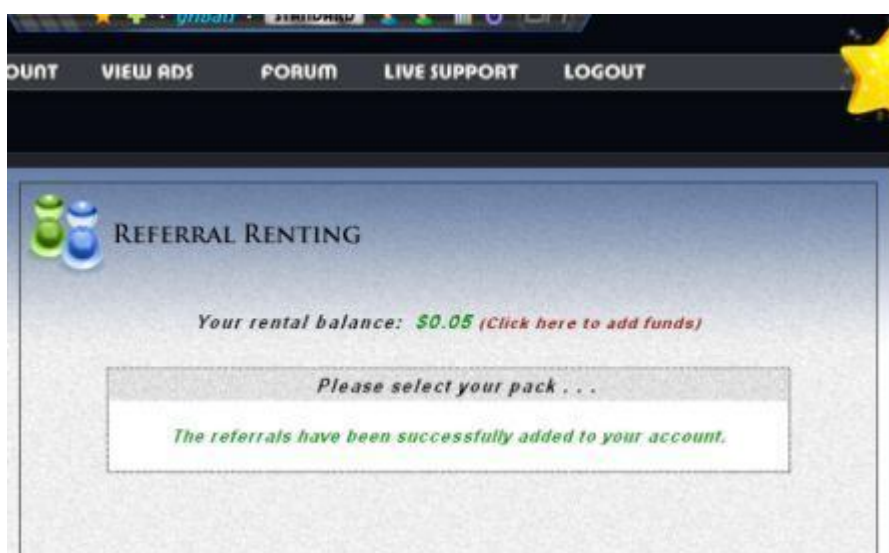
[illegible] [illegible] STANDARD

OUNT VIEW ADS FORUM LIVE SUPPORT LOGOUT

REFERRAL RENTING

Your rental balance: $0.05 (Click here to add funds)

Please select your pack . . .

The referrals have been successfully added to your account.